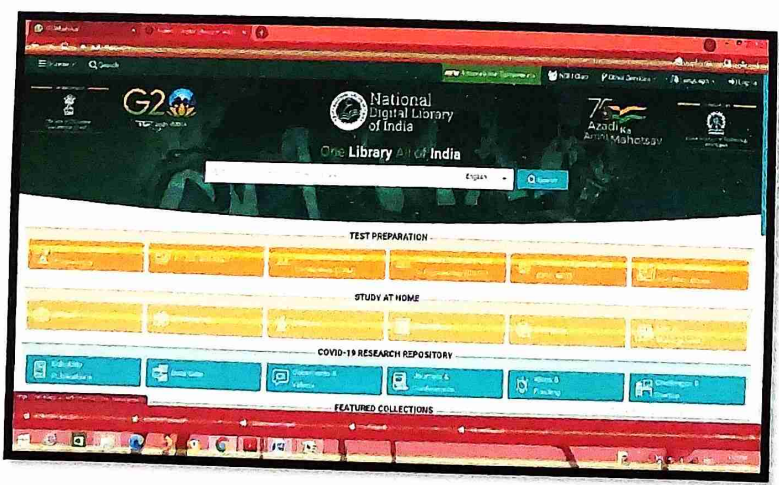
Q Search

G20

National Digital Library of India

Azadi Ka Amrit Mahotsav

One Library All of India

English

Q Search

TEST PREPARATION

STUDY AT HOME

COVID-19 RESEARCH REPOSITORY

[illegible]

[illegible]

Documents & Videos

Journals & Conferences

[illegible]

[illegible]

FEATURED COLLECTIONS